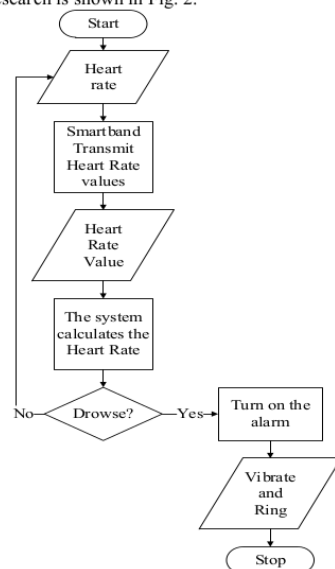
esearch is shown in Fig. 2.

Start

Heart rate

Smartband Transmit Heart Rate values

Heart Rate Value

The system calculates the Heart Rate

No

Drowse?

Yes

Turn on the alarm

Vibrate and Ring

Stop